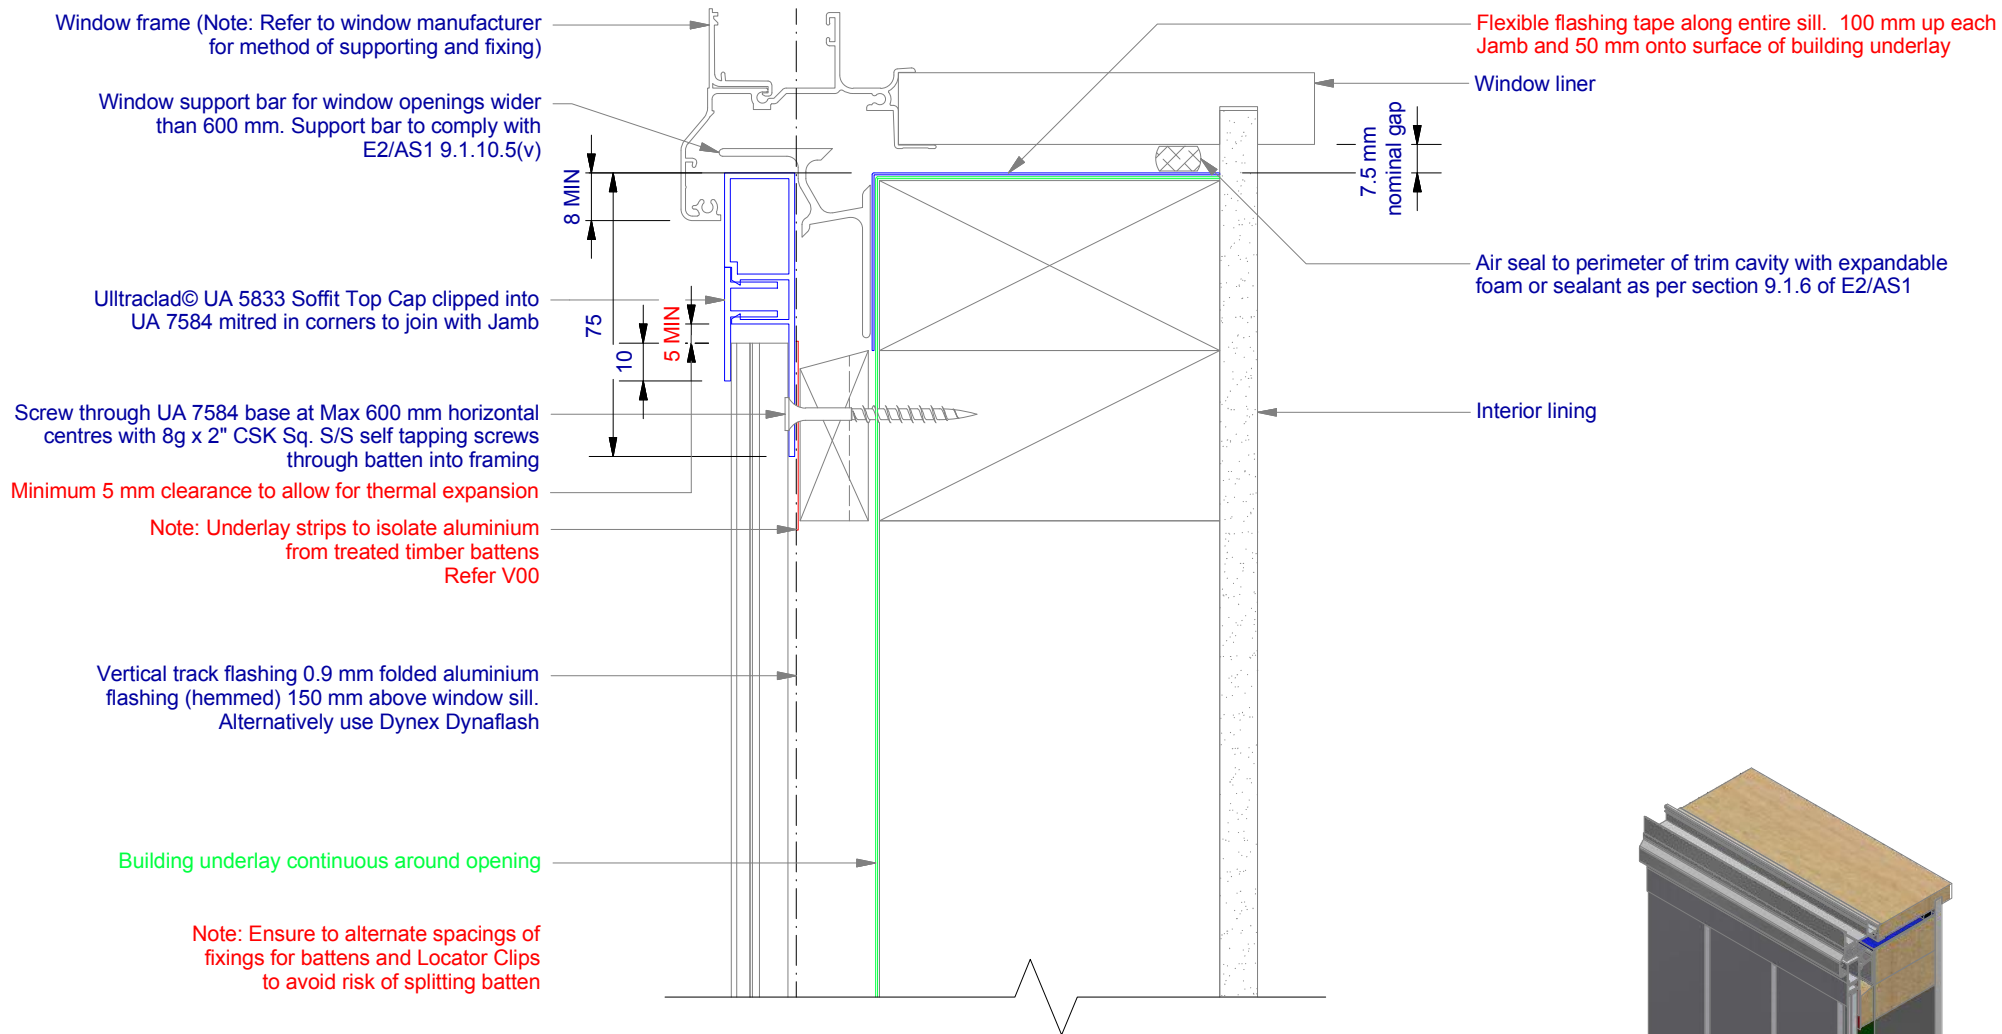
Window frame (Note: Refer to window manufacturer for method of supporting and fixing)

Window support bar for window openings wider than 600 mm. Support bar to comply with E2/AS1 9.1.10.5(v)

Ulltraclad© UA 5833 Soffit Top Cap clipped into UA 7584 mitred in corners to join with Jamb

Screw through UA 7584 base at Max 600 mm horizontal centres with 8g x 2" CSK Sq. S/S self tapping screws through batten into framing

Minimum 5 mm clearance to allow for thermal expansion

Note: Underlay strips to isolate aluminium from treated timber battens Refer V00

Vertical track flashing 0.9 mm folded aluminium flashing (hemmed) 150 mm above window sill. Alternatively use Dynex Dynaflash

Building underlay continuous around opening

Note: Ensure to alternate spacings of fixings for battens and Locator Clips to avoid risk of splitting batten

8 MIN

75

10

5 MIN

Flexible flashing tape along entire sill. 100 mm up each Jamb and 50 mm onto surface of building underlay

Window liner

7.5 mm nominal gap

Air seal to perimeter of trim cavity with expandable foam or sealant as per section 9.1.6 of E2/AS1

Interior lining